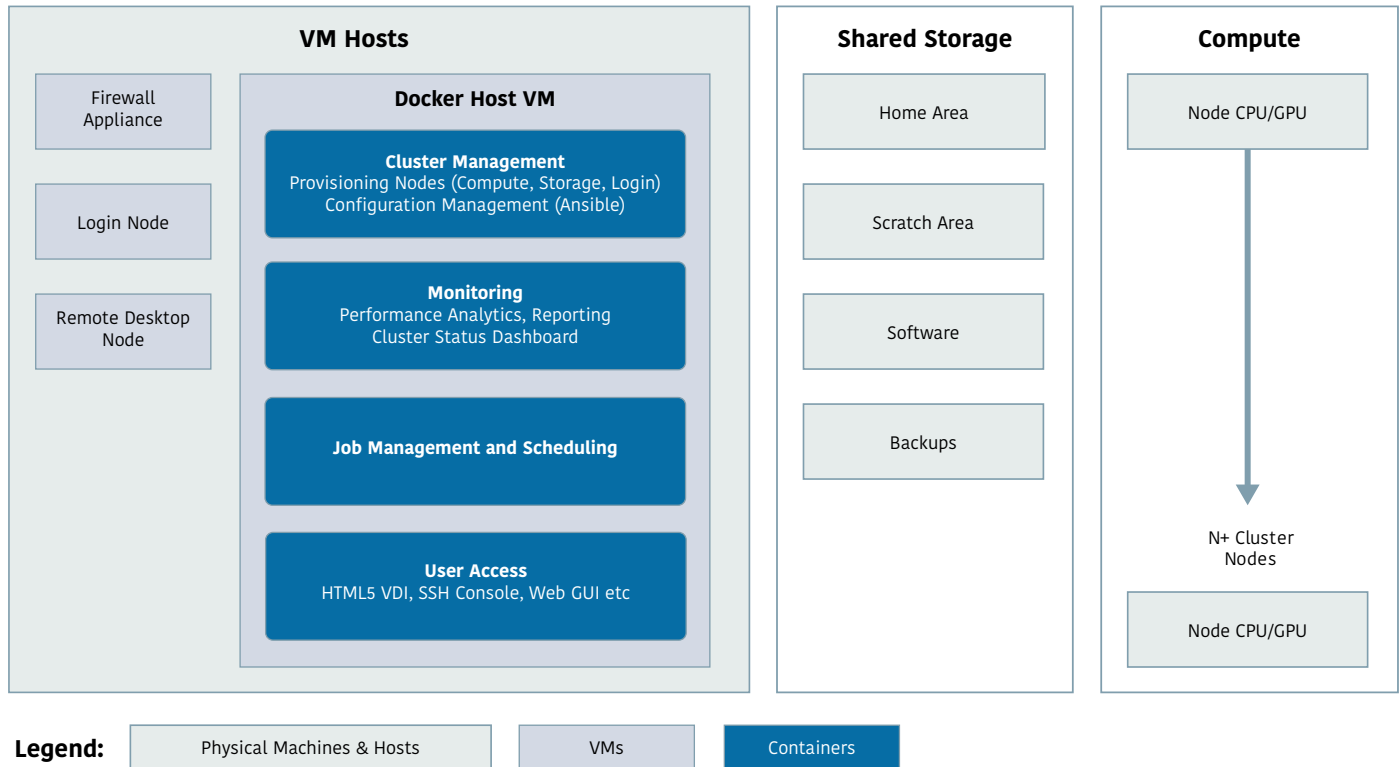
VM Hosts

Firewall Appliance

Login Node

Remote Desktop Node

Docker Host VM

Cluster Management
Provisioning Nodes (Compute, Storage, Login)
Configuration Management (Ansible)

Monitoring
Performance Analytics, Reporting
Cluster Status Dashboard

Job Management and Scheduling

User Access
HTML5 VDI, SSH Console, Web GUI etc

Shared Storage

Home Area

Scratch Area

Software

Backups

Compute

Node CPU/GPU

N+ Cluster Nodes

Node CPU/GPU

Legend:

Physical Machines & Hosts

VMs

Containers